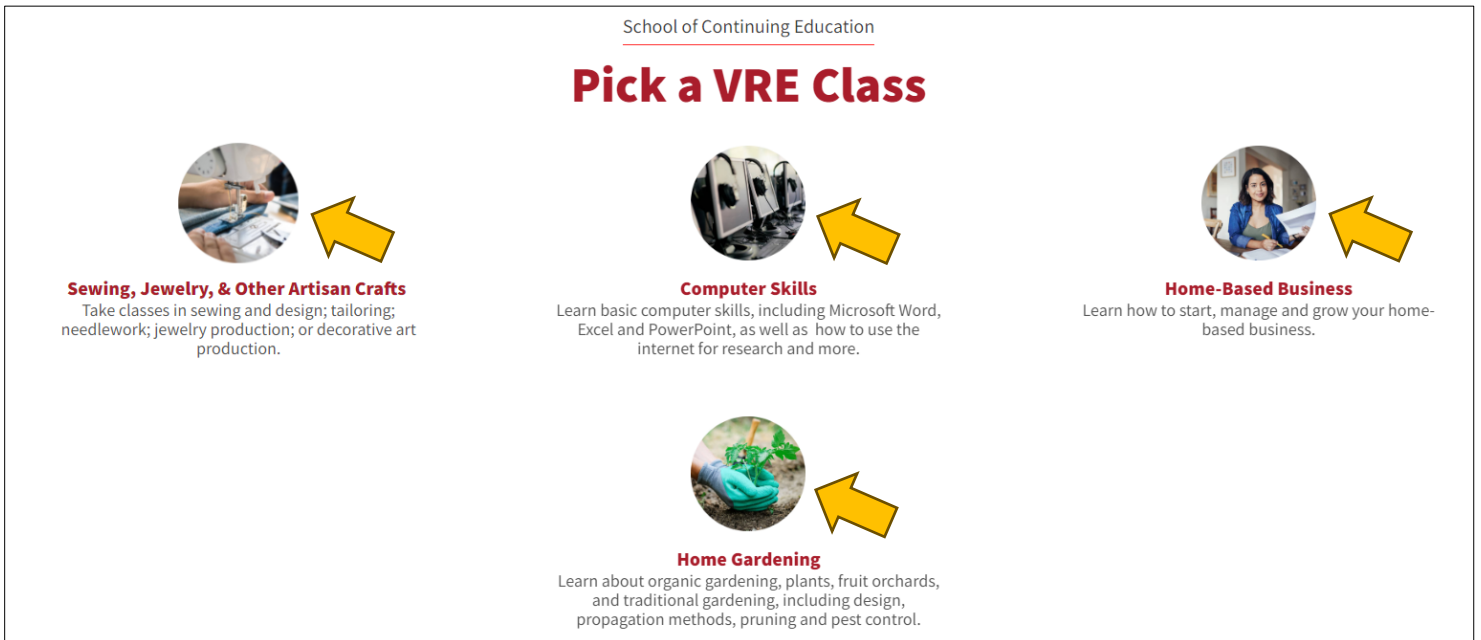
School of Continuing Education

Pick a VRE Class

Sewing, Jewelry, & Other Artisan Crafts
Take classes in sewing and design; tailoring; needlework; jewelry production; or decorative art production.

Computer Skills
Learn basic computer skills, including Microsoft Word, Excel and PowerPoint, as well as how to use the internet for research and more.

Home-Based Business
Learn how to start, manage and grow your home-based business.

Home Gardening
Learn about organic gardening, plants, fruit orchards, and traditional gardening, including design, propagation methods, pruning and pest control.